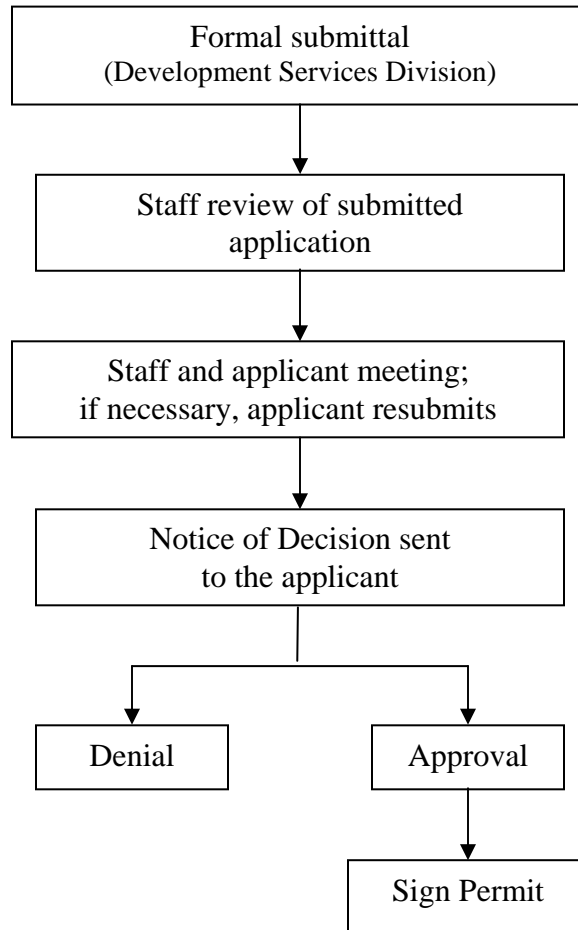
Formal submittal
(Development Services Division)

Staff review of submitted application

Staff and applicant meeting; if necessary, applicant resubmits

Notice of Decision sent to the applicant

Denial

Approval

Sign Permit